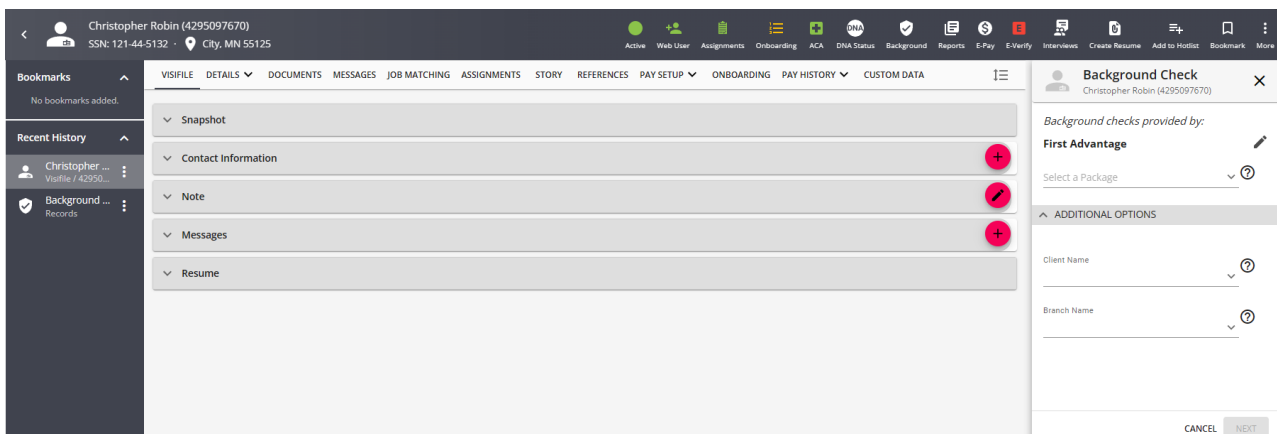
Christopher Robin (4295097670)
SSN: 121-44-5132 · City, MN 55125

Active Web User Assignments Onboarding ACA DNA Status Background Reports E-Pay E-Verify Interviews Create Resume Add to Hotlist Bookmark More

Bookmarks
No bookmarks added.

Recent History
Christopher ...
Visifile / 42950...
Background ...
Records

VISIFILE DETAILS DOCUMENTS MESSAGES JOB MATCHING ASSIGNMENTS STORY REFERENCES PAY SETUP ONBOARDING PAY HISTORY CUSTOM DATA

Snapshot
Contact Information
Note
Messages
Resume

Background Check
Christopher Robin (4295097670)

Background checks provided by:
First Advantage
Select a Package

ADDITIONAL OPTIONS
Client Name
Branch Name

CANCEL NEXT